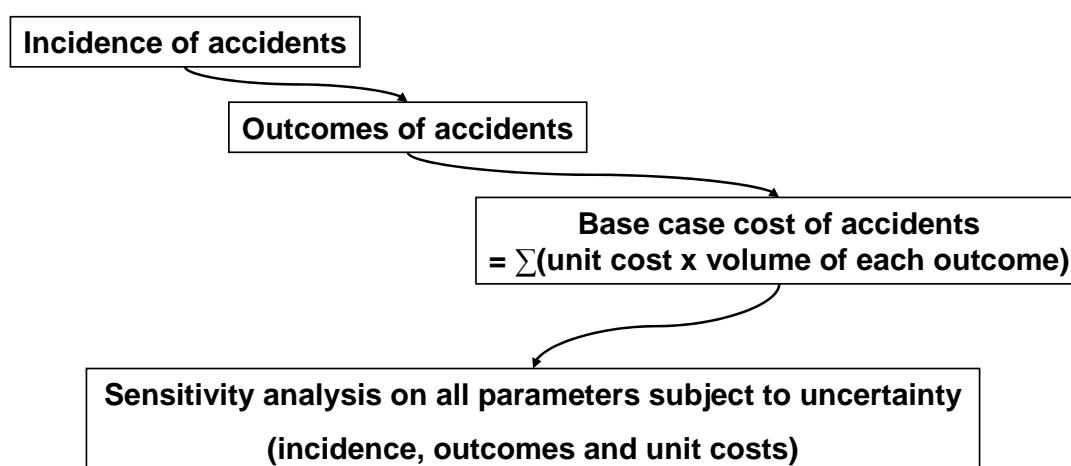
Incidence of accidents

Outcomes of accidents

Base case cost of accidents
= $\sum$(unit cost x volume of each outcome)

Sensitivity analysis on all parameters subject to uncertainty
(incidence, outcomes and unit costs)